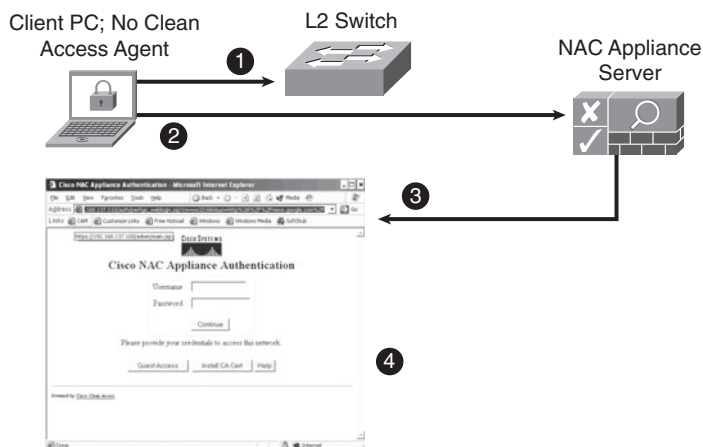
Client PC; No Clean Access Agent

L2 Switch

NAC Appliance Server

1

2

3

4

Cisco NAC Appliance Authentication - Microsoft Internet Explorer

File Edit View Favorites Tools Help

Address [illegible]

Links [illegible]

https://192.168.137.100/admin/main.jsp

CISCO SYSTEMS

Cisco NAC Appliance Authentication

Username

Password

Continue

Please provide your credentials to access this network.

Guest Access

Install CA Cert

Help

Powered by Cisco Clean Access

Done

Internet